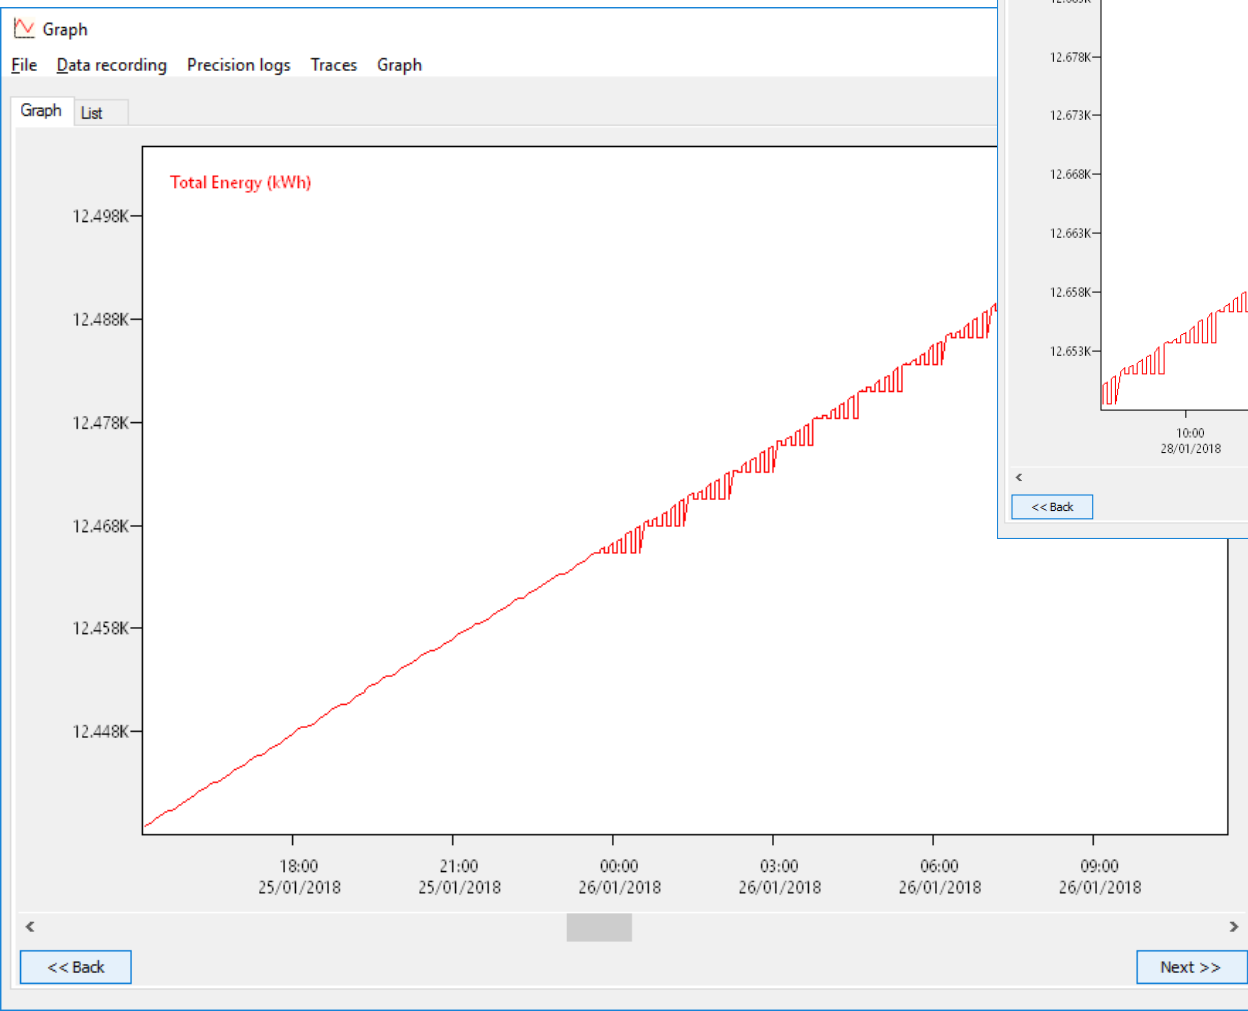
Graph

File Data recording Precision logs Traces Graph

Graph List

Total Energy (kWh)

12.498K
12.488K
12.478K
12.468K
12.458K
12.448K

18:00 25/01/2018
21:00 25/01/2018
00:00 26/01/2018
03:00 26/01/2018
06:00 26/01/2018
09:00 26/01/2018

<< Back

Next >>

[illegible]
12.678K
12.673K
12.668K
12.663K
12.658K
12.653K

10:00 28/01/2018

<< Back